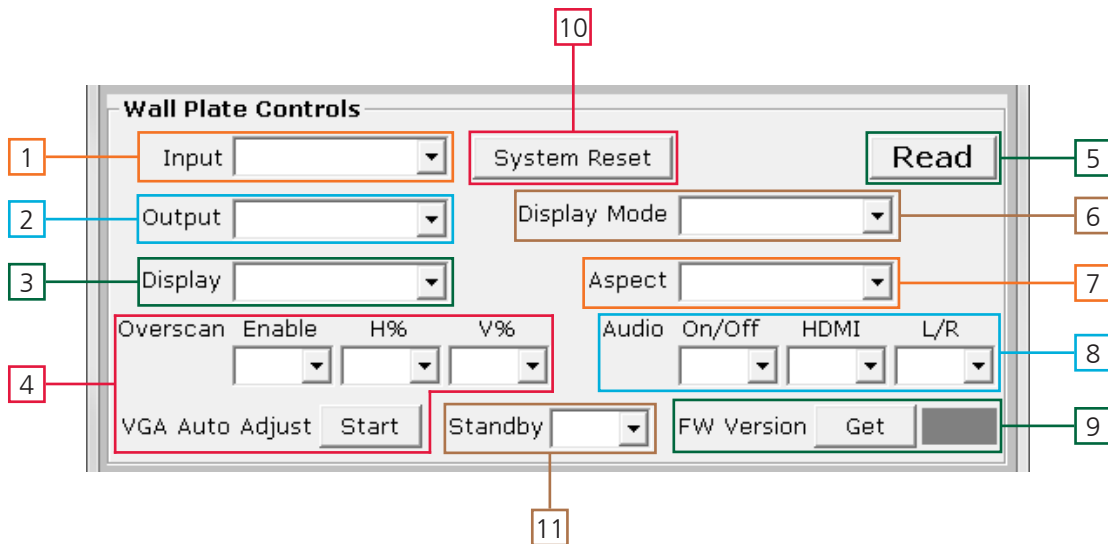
10

Wall Plate Controls

1 Input

System Reset

Read 5

2 Output

Display Mode 6

3 Display

Aspect 7

Overscan Enable H% V%

Audio On/Off HDMI L/R 8

4

VGA Auto Adjust Start

Standby

FW Version Get 9

11